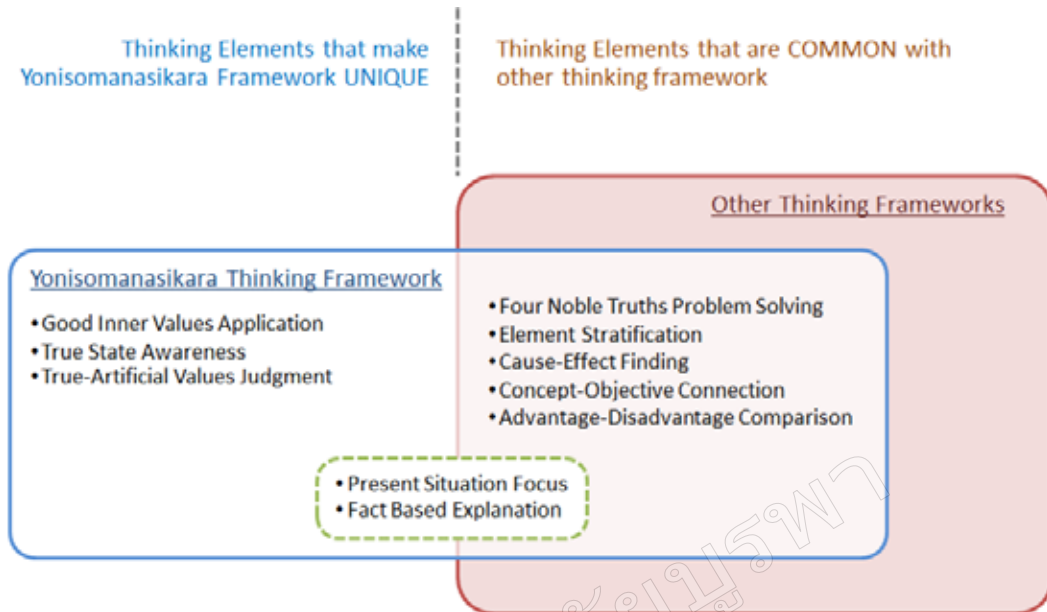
Thinking Elements that make Yonisomanasikara Framework UNIQUE

Thinking Elements that are COMMON with other thinking framework

Other Thinking Frameworks

Yonisomanasikara Thinking Framework

• Good Inner Values Application
• True State Awareness
• True-Artificial Values Judgment

• Four Noble Truths Problem Solving
• Element Stratification
• Cause-Effect Finding
• Concept-Objective Connection
• Advantage-Disadvantage Comparison

• Present Situation Focus
• Fact Based Explanation

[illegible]